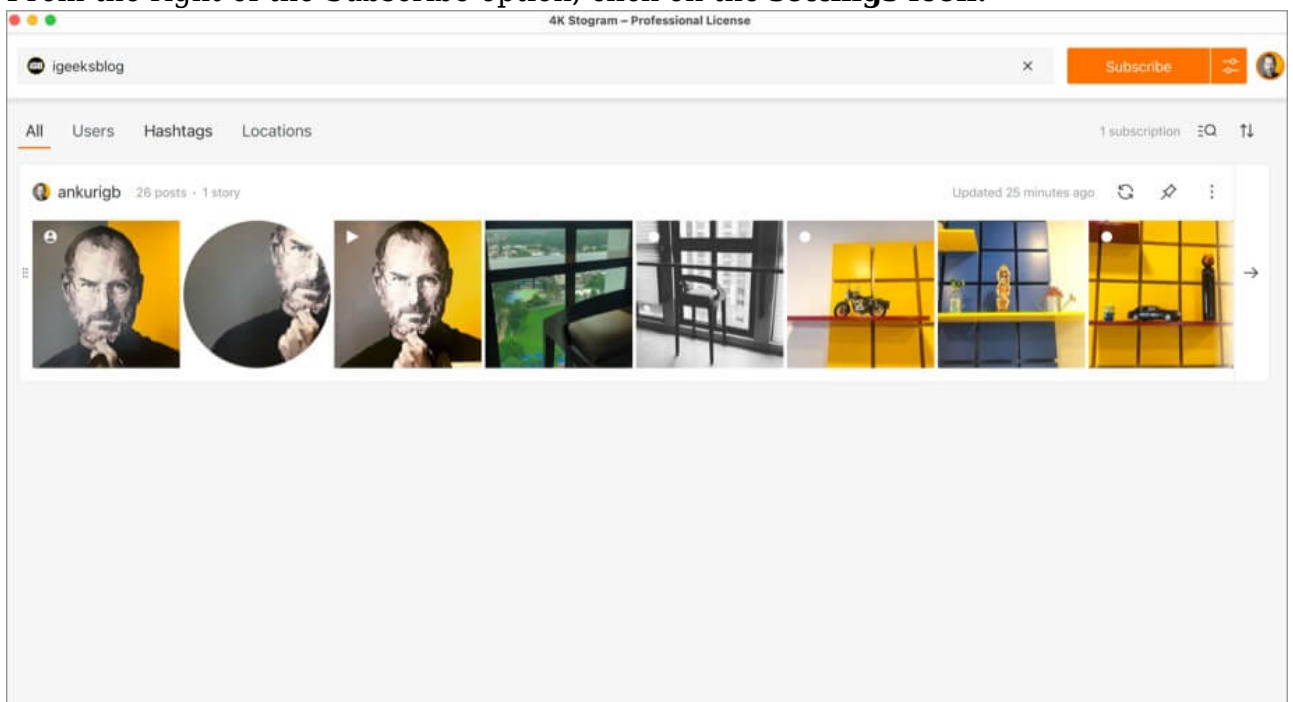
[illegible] the right of the Subscribe option, click on the Settings icon.

4K Stogram – Professional License

igeeksblog ×

Subscribe

All Users Hashtags Locations

1 subscription

ankurigb 26 posts · 1 story

Updated 25 minutes ago